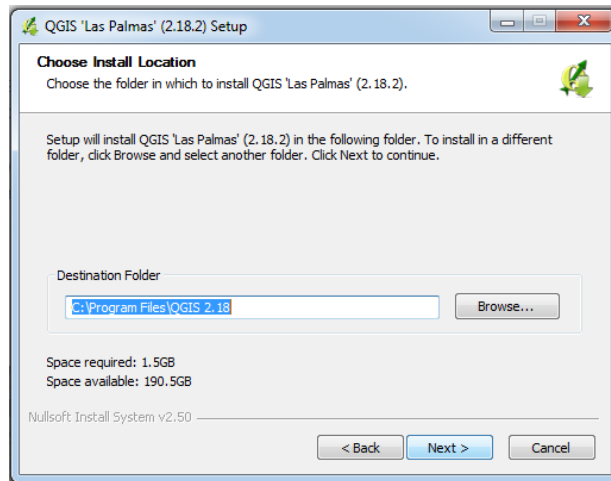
QGIS 'Las Palmas' (2.18.2) Setup

Choose Install Location
Choose the folder in which to install QGIS 'Las Palmas' (2.18.2).

Setup will install QGIS 'Las Palmas' (2.18.2) in the following folder. To install in a different folder, click Browse and select another folder. Click Next to continue.

Destination Folder
C:\Program Files\QGIS 2.18
Browse...

Space required: 1.5GB
Space available: 190.5GB

Nullsoft Install System v2.50

< Back
Next >
Cancel